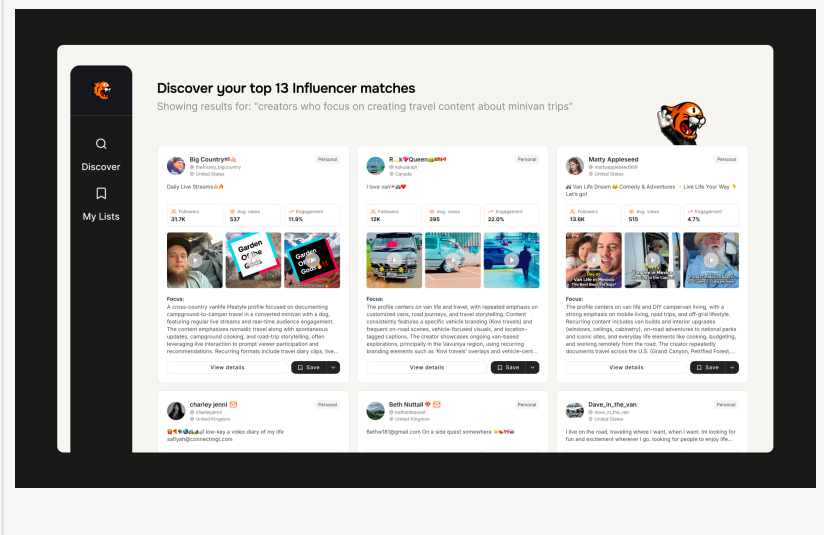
Discover

My Lists

Discover your top 13 Influencer matches

Showing results for: "creators who focus on creating travel content about minivan trips"

Big Country
@thelonely_bigcountry
United States
Personal

Daily Live Streams

Followers 31.7K | Avg. views 537 | Engagement 11.9%

Garden Of the Gods

Garden Of the Gods

Focus:
A cross-country vanlife lifestyle profile focused on documenting campground-to-camper travel in a converted minivan with a dog, featuring regular live streams and real-time audience engagement. The content emphasizes nomadic travel along with spontaneous updates, campground cooking, and road-trip storytelling, often leveraging live interaction to prompt viewer participation and recommendations. Recurring formats include travel diary clips, live...

View details | Save

R...k Queen
@kovuarah
Canada
Personal

I love van

Followers 12K | Avg. views 395 | Engagement 22.0%

Focus:
The profile centers on van life and travel, with repeated emphasis on customized vans, road journeys, and travel storytelling. Content consistently features a specific vehicle branding (Kovi travels) and frequent on-road scenes, vehicle-focused visuals, and location-tagged captions. The creator showcases ongoing van-based explorations, particularly in the Varuniya region, using recurring branding elements such as 'Kovi travels' overlays and vehicle-cent...

View details | Save

Matty Appleseed
@mattyappleseed999
United States
Personal

Van Life Dream Comedy & Adventures Live Life Your Way Let's go!

Followers 13.6K | Avg. views 515 | Engagement 4.7%

Van Life in Mexico
The Best Beach Ever!

Focus:
The profile centers on van life and DIY campervan living, with a strong emphasis on mobile living, road trips, and off-grid lifestyle. Recurring content includes van builds and interior upgrades (windows, ceilings, cabinetry), on-road adventures to national parks and iconic sites, and everyday life themes like cooking, budgeting, and working remotely from the road. The creator repeatedly documents travel across the U.S. (Grand Canyon, Petrified Forest,...

View details | Save

charley jenni
@charleyjenni
United Kingdom
Personal

low-key a video diary of my life
safiyah@connectmgt.com

Beth Nuttall
@bethnuttall
United Kingdom
Personal

Bethw181@gmail.com On a side quest somewhere

Dave_in_the_van
@dave_in_the_van
United States
Personal

I live on the road, traveling where I want, when I want. Im looking for fun and excitement wherever I go. looking for people to enjoy life...